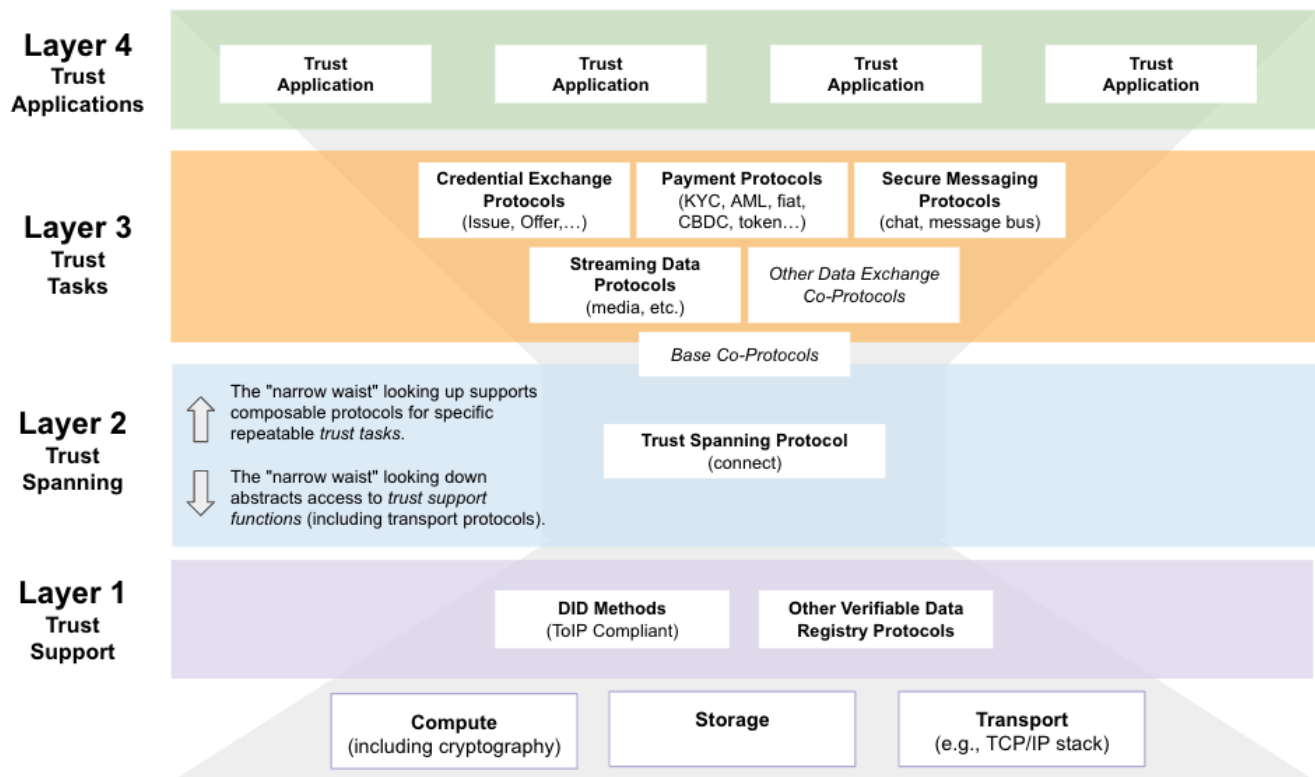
Layer 4
Trust
Applications

Trust Application

Trust Application

Trust Application

Trust Application

Layer 3
Trust
Tasks

Credential Exchange Protocols
(Issue, Offer,…)

Payment Protocols
(KYC, AML, fiat, CBDC, token…)

Secure Messaging Protocols
(chat, message bus)

Streaming Data Protocols
(media, etc.)

Other Data Exchange Co-Protocols

Base Co-Protocols

Layer 2
Trust
Spanning

The "narrow waist" looking up supports composable protocols for specific repeatable trust tasks.

The "narrow waist" looking down abstracts access to trust support functions (including transport protocols).

Trust Spanning Protocol
(connect)

Layer 1
Trust
Support

DID Methods
(ToIP Compliant)

Other Verifiable Data Registry Protocols

Compute
(including cryptography)

Storage

Transport
(e.g., TCP/IP stack)